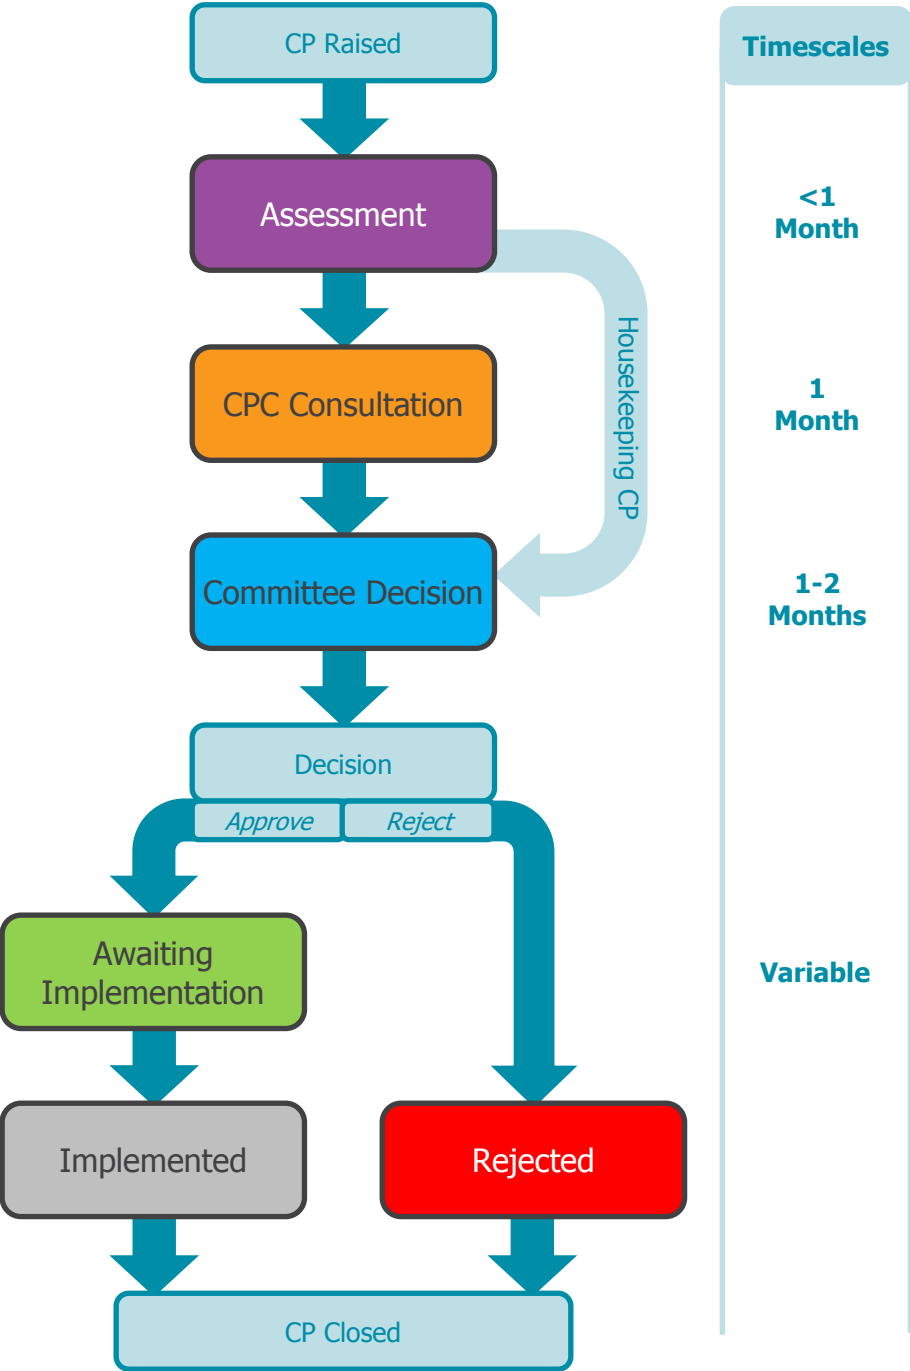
CP Raised

Assessment

Housekeeping CP

CPC Consultation

Committee Decision

Decision

Approve

Reject

Awaiting Implementation

Implemented

Rejected

CP Closed

Timescales

<1 Month

1 Month

1-2 Months

Variable